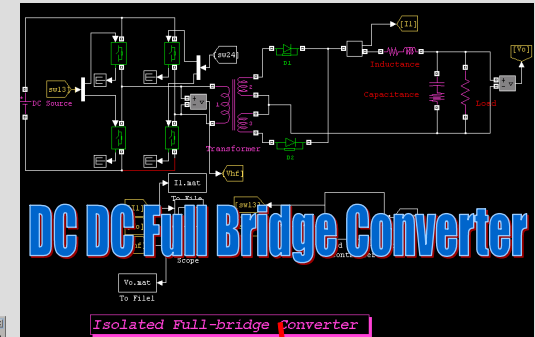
[I1]

[Vo]

[sw24]

[sw13]

DC Source

D1

Inductance

Capacitance

Load

Transformer

D2

I1.mat

To File

[VhI]

[sw13]

DC DC Full Bridge Converter

Scope

Vo.mat

To File1

Isolated Full-bridge Converter